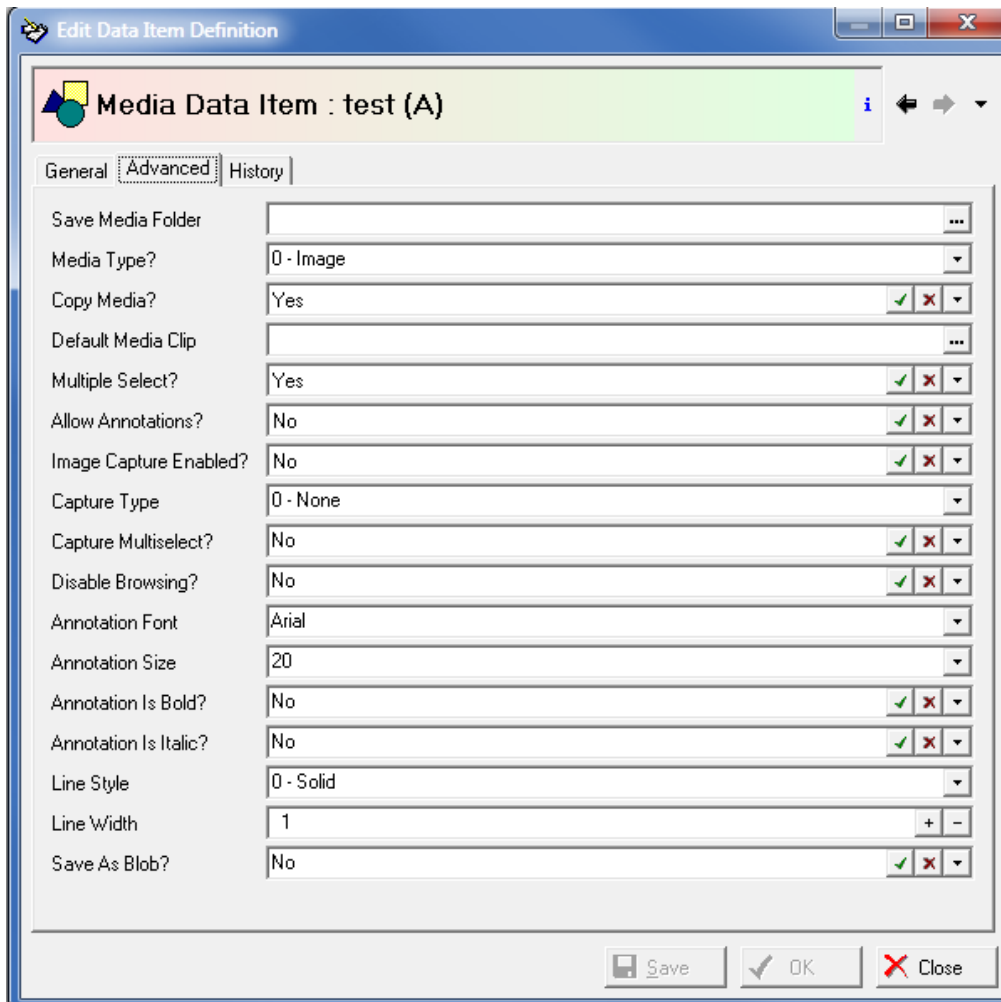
Edit Data Item Definition

Media Data Item : test (A)

i

General Advanced History

| | |
|---|---|
| Save Media Folder | ... |
| Media Type? | 0 - Image |
| Copy Media? | Yes |
| Default Media Clip | ... |
| Multiple Select? | Yes |
| Allow Annotations? | No |
| Image Capture Enabled? | No |
| Capture Type | 0 - None |
| Capture Multiselect? | No |
| Disable Browsing? | No |
| Annotation Font | Arial |
| Annotation Size | 20 |
| Annotation Is Bold? | No |
| Annotation Is Italic? | No |
| Line Style | 0 - Solid |
| Line Width | 1 + − |
| Save As Blob? | No |

Save OK Close